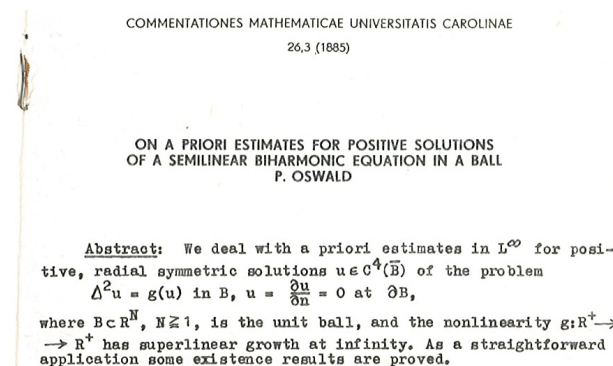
COMMENTATIONES MATHEMATICAE UNIVERSITATIS CAROLINAE
26,3 (1885)

ON A PRIORI ESTIMATES FOR POSITIVE SOLUTIONS OF A SEMILINEAR BIHARMONIC EQUATION IN A BALL
P. OSWALD

Abstract: We deal with a priori estimates in $L^{\infty}$ for positive, radial symmetric solutions $u \in C^4(\bar{B})$ of the problem
$\Delta^2 u = g(u)$ in B, $u = \frac{\partial u}{\partial n} = 0$ at $\partial B$,
where $B \subset R^N$, $N \geqq 1$, is the unit ball, and the nonlinearity $g: R^+ \rightarrow R^+$ has superlinear growth at infinity. As a straightforward application some existence results are proved.